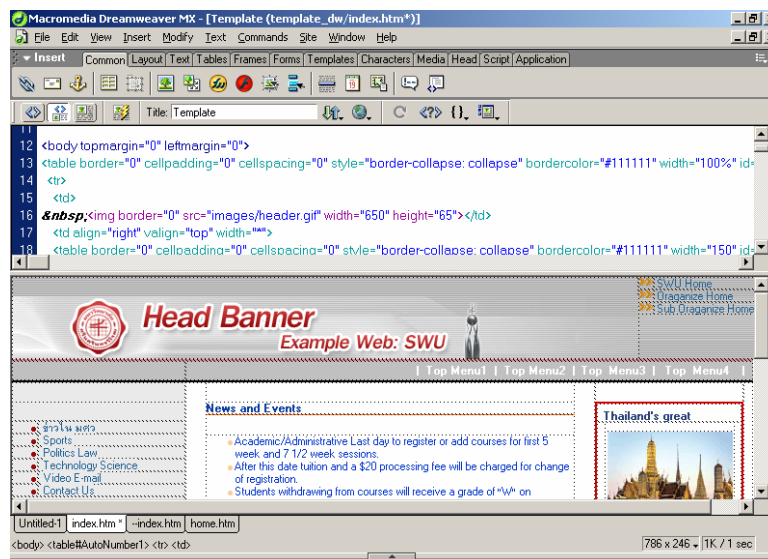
Macromedia Dreamweaver MX - [Template (template_dw/index.htm*)]

File Edit View Insert Modify Text Commands Site Window Help

Insert Common Layout Text Tables Frames Forms Templates Characters Media Head Script Application

Title: Template

11
12 <body topmargin="0" leftmargin="0">
13 <table border="0" cellpadding="0" cellspacing="0" style="border-collapse: collapse" bordercolor="#111111" width="100%" id=
14 <tr>
15 <td>
16 &nbsp;<img border="0" src="images/header.gif" width="650" height="65"></td>
17 <td align="right" valign="top" width="*">
18 <table border="0" cellpadding="0" cellspacing="0" style="border-collapse: collapse" bordercolor="#111111" width="150" id=

SWU Home
Oraganize Home
Sub Oraganize Home

Head Banner
Example Web: SWU

| Top Menu1 | Top Menu2 | Top Menu3 | Top Menu4 |

News and Events

Academic/Administrative Last day to register or add courses for first 5 week and 7 1/2 week sessions.
After this date tuition and a $20 processing fee will be charged for change of registration.
Students withdrawing from courses will receive a grade of "W" on

ข่าวในมศว
Sports
Politics Law
Technology Science
Video E-mail
Contact Us

Thailand's great

Untitled-1 index.htm * --index.htm home.htm

<body> <table#AutoNumber1> <tr> <td>

786 x 246 1K / 1 sec